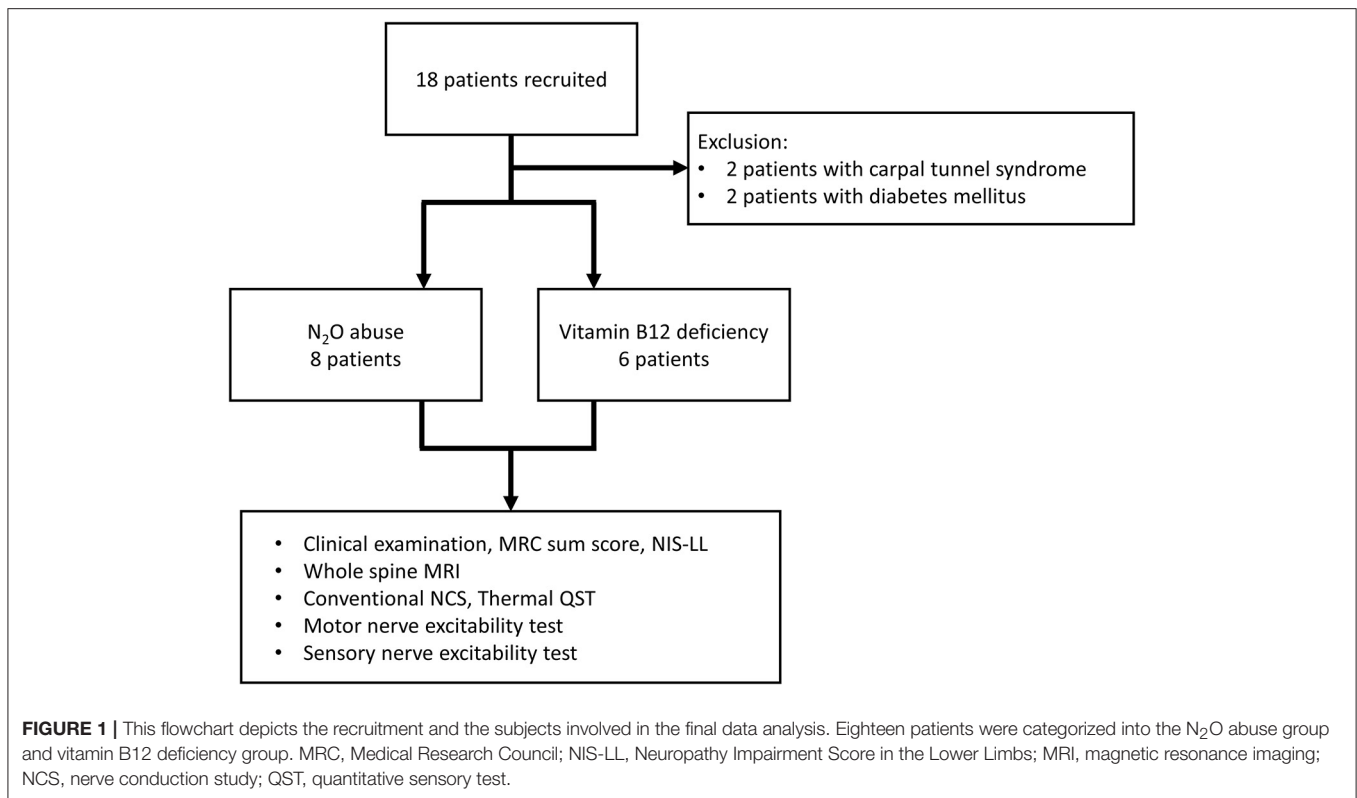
18 patients recruited

Exclusion:
• 2 patients with carpal tunnel syndrome
• 2 patients with diabetes mellitus

$N_2O$ abuse
8 patients

Vitamin B12 deficiency
6 patients

• Clinical examination, MRC sum score, NIS-LL
• Whole spine MRI
• Conventional NCS, Thermal QST
• Motor nerve excitability test
• Sensory nerve excitability test

**FIGURE 1 |** This flowchart depicts the recruitment and the subjects involved in the final data analysis. Eighteen patients were categorized into the $N_2O$ abuse group and vitamin B12 deficiency group. MRC, Medical Research Council; NIS-LL, Neuropathy Impairment Score in the Lower Limbs; MRI, magnetic resonance imaging; NCS, nerve conduction study; QST, quantitative sensory test.